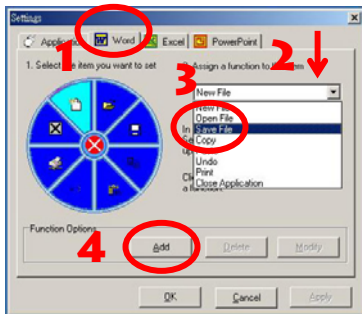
Settings

Application | Word | Excel | PowerPoint

1

2

3

1. Select the item you want to set

2. Assign a function to the item

New File

New File
Open File
Save File
Copy
Undo
Print
Close Application

In
Se

Cli
a function

Function Options

4

Add | Delete | Modify

OK | Cancel | Apply